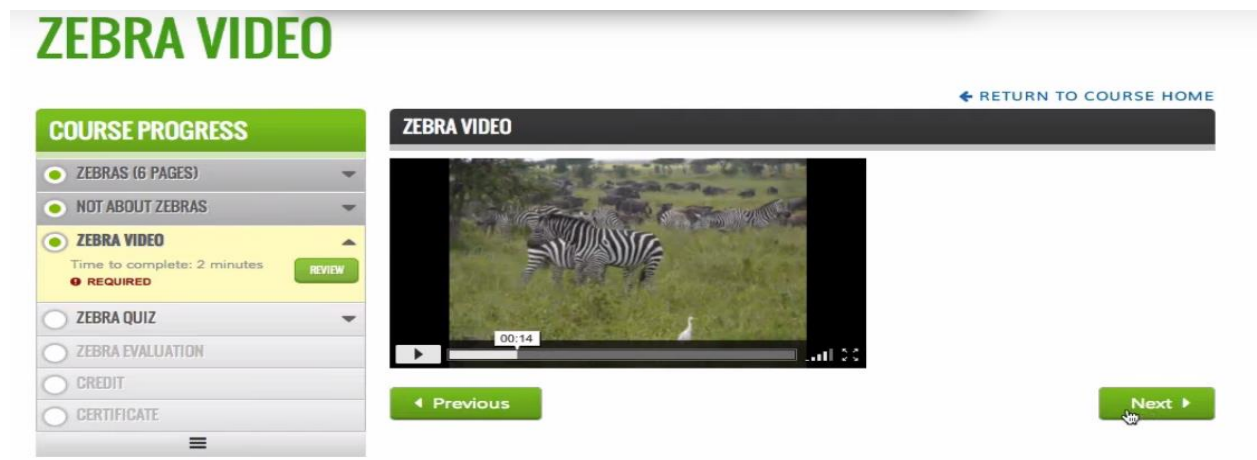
ZEBRA VIDEO

RETURN TO COURSE HOME

COURSE PROGRESS

ZEBRAS (6 PAGES)

NOT ABOUT ZEBRAS

ZEBRA VIDEO

Time to complete: 2 minutes

REQUIRED

REVIEW

ZEBRA QUIZ

ZEBRA EVALUATION

CREDIT

CERTIFICATE

ZEBRA VIDEO

00:14

Previous

Next